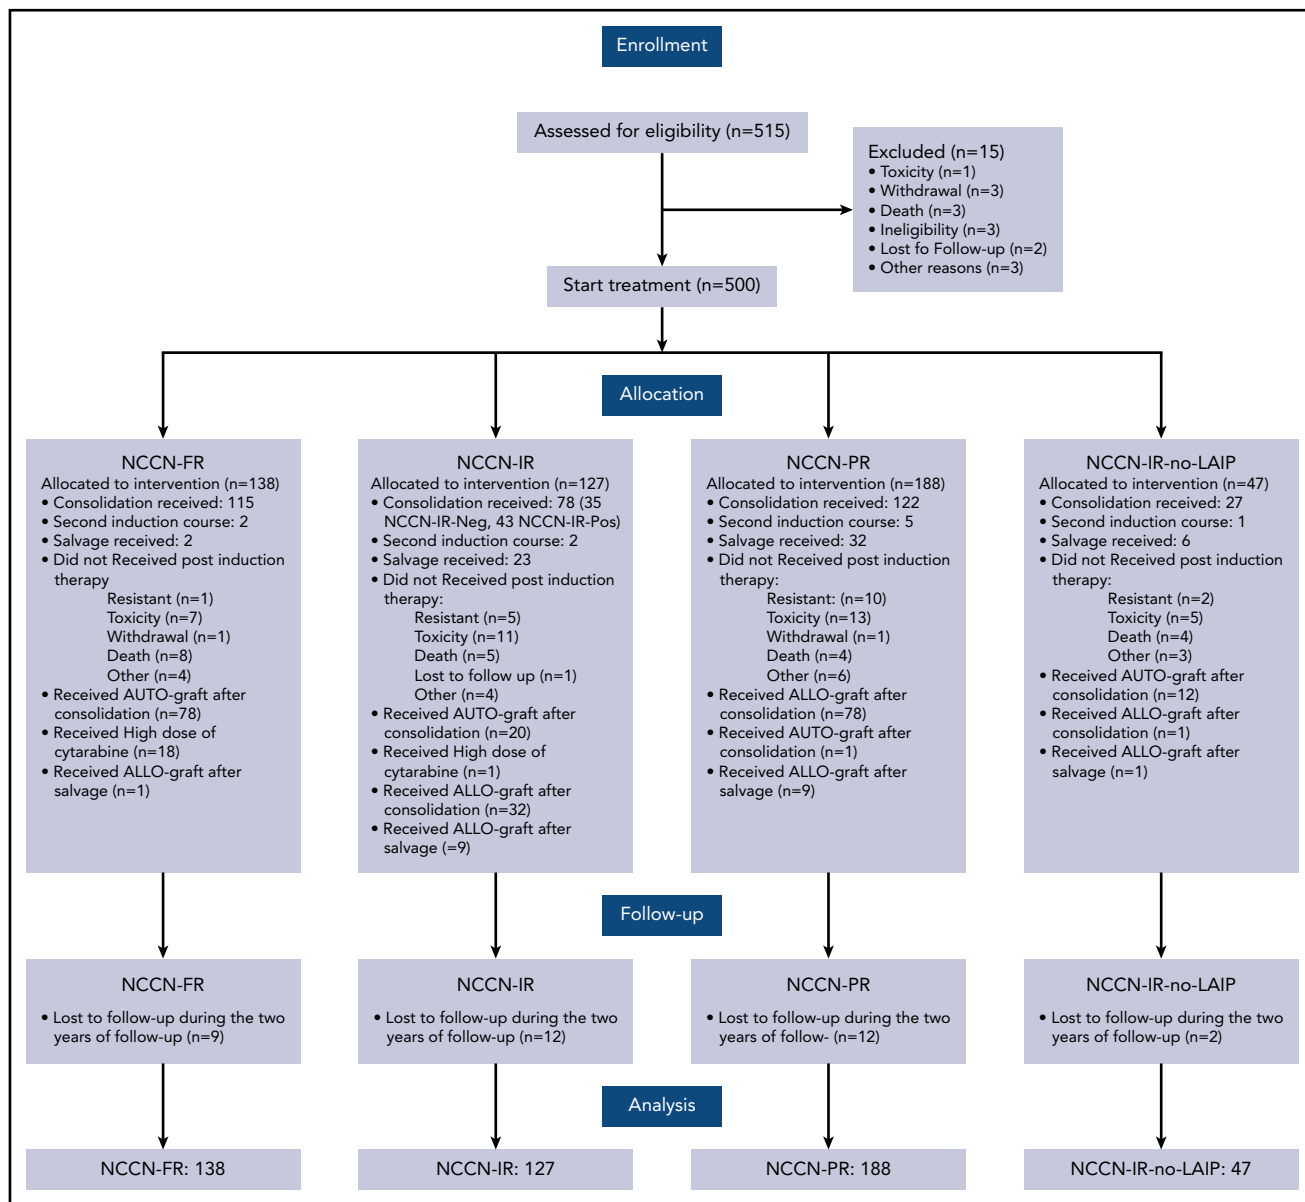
Enrollment

Assessed for eligibility (n=515)

Excluded (n=15)
• Toxicity (n=1)
• Withdrawal (n=3)
• Death (n=3)
• Ineligibility (n=3)
• Lost fo Follow-up (n=2)
• Other reasons (n=3)

Start treatment (n=500)

Allocation

NCCN-FR
Allocated to intervention (n=138)
• Consolidation received: 115
• Second induction course: 2
• Salvage received: 2
• Did not Received post induction therapy
Resistant (n=1)
Toxicity (n=7)
Withdrawal (n=1)
Death (n=8)
Other (n=4)
• Received AUTO-graft after consolidation (n=78)
• Received High dose of cytarabine (n=18)
• Received ALLO-graft after salvage (n=1)

NCCN-IR
Allocated to intervention (n=127)
• Consolidation received: 78 (35 NCCN-IR-Neg, 43 NCCN-IR-Pos)
• Second induction course: 2
• Salvage received: 23
• Did not Received post induction therapy:
Resistant (n=5)
Toxicity (n=11)
Death (n=5)
Lost to follow up (n=1)
Other (n=4)
• Received AUTO-graft after consolidation (n=20)
• Received High dose of cytarabine (n=1)
• Received ALLO-graft after consolidation (n=32)
• Received ALLO-graft after salvage (=9)

NCCN-PR
Allocated to intervention (n=188)
• Consolidation received: 122
• Second induction course: 5
• Salvage received: 32
• Did not Received post induction therapy:
Resistant: (n=10)
Toxicity (n=13)
Withdrawal (n=1)
Death (n=4)
Other (n=6)
• Received ALLO-graft after consolidation (n=78)
• Received AUTO-graft after consolidation (n=1)
• Received ALLO-graft after salvage (n=9)

NCCN-IR-no-LAIP
Allocated to intervention (n=47)
• Consolidation received: 27
• Second induction course: 1
• Salvage received: 6
• Did not Received post induction therapy:
Resistant (n=2)
Toxicity (n=5)
Death (n=4)
Other (n=3)
• Received AUTO-graft after consolidation (n=12)
• Received ALLO-graft after consolidation (n=1)
• Received ALLO-graft after salvage (n=1)

Follow-up

NCCN-FR
• Lost to follow-up during the two years of follow-up (n=9)

NCCN-IR
• Lost to follow-up during the two years of follow-up (n=12)

NCCN-PR
• Lost to follow-up during the two years of follow- (n=12)

NCCN-IR-no-LAIP
• Lost to follow-up during the two years of follow-up (n=2)

Analysis

NCCN-FR: 138

NCCN-IR: 127

NCCN-PR: 188

NCCN-IR-no-LAIP: 47